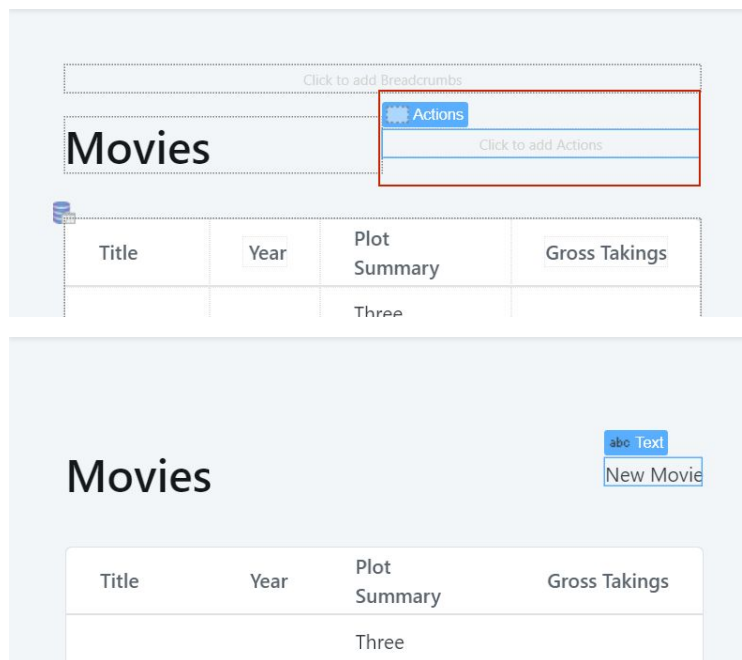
Click to add Breadcrumbs

Actions

Click to add Actions

Movies

| Title | Year | Plot Summary | Gross Takings |
|---|---|---|---|
| | | Three | |

abc Text

New Movie

Movies

| Title | Year | Plot Summary | Gross Takings |
|---|---|---|---|
| | | Three | |